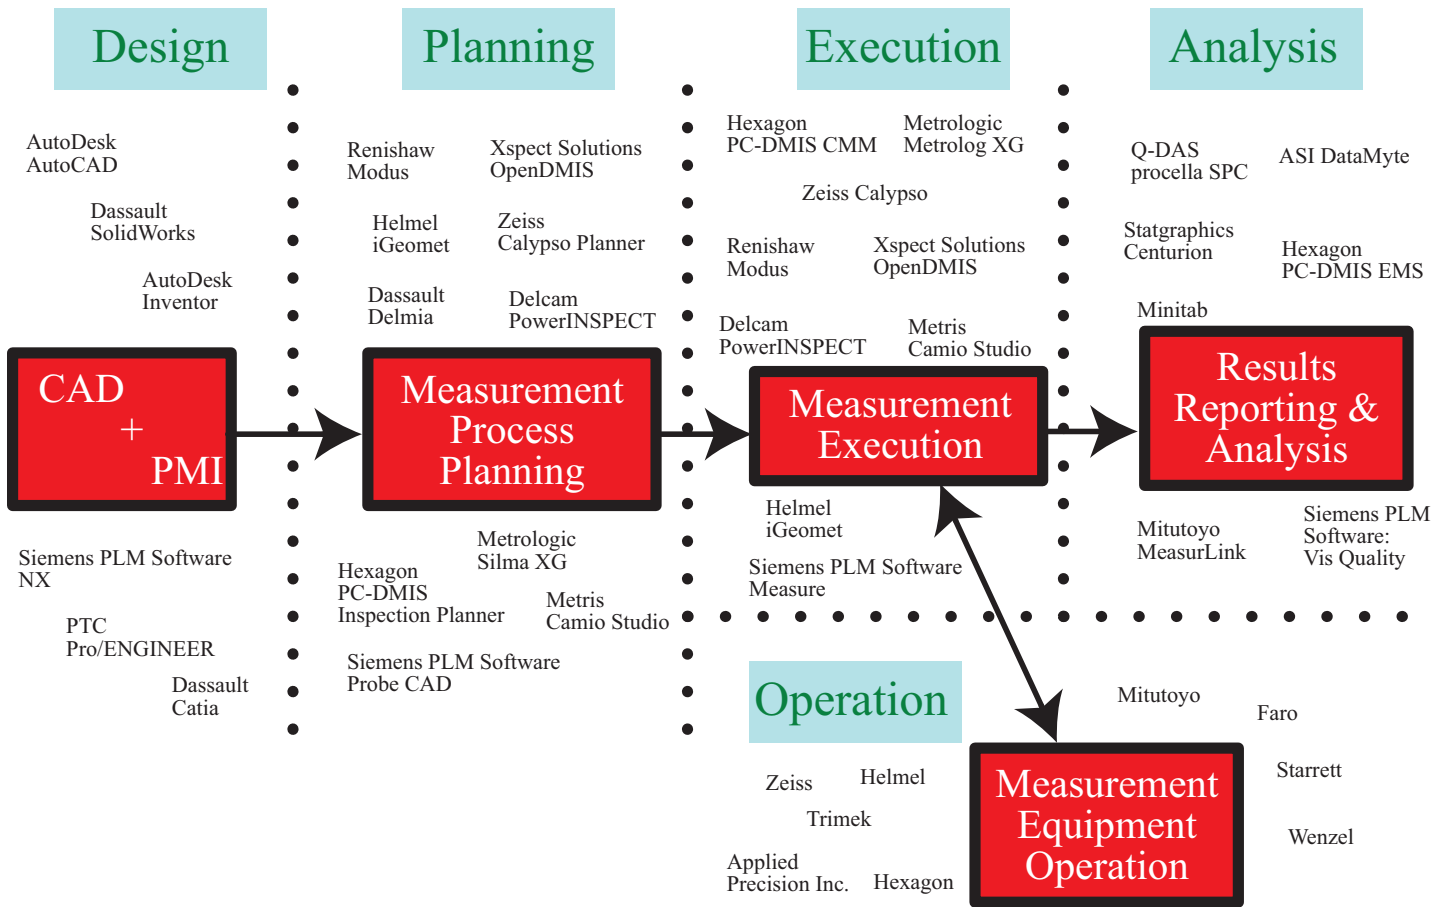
Design

AutoDesk
AutoCAD

Dassault
SolidWorks

AutoDesk
Inventor

CAD
+
PMI

Siemens PLM Software
NX

PTC
Pro/ENGINEER

Dassault
Catia

Planning

Renishaw
Modus

Xspect Solutions
OpenDMIS

Helmel
iGeomet

Zeiss
Calypso Planner

Dassault
Delmia

Delcam
PowerINSPECT

Measurement
Process
Planning

Metrologic
Silma XG

Hexagon
PC-DMIS
Inspection Planner

Metris
Camio Studio

Siemens PLM Software
Probe CAD

Execution

Hexagon
PC-DMIS CMM

Metrologic
Metrolog XG

Zeiss Calypso

Renishaw
Modus

Xspect Solutions
OpenDMIS

Delcam
PowerINSPECT

Metris
Camio Studio

Measurement
Execution

Helmel
iGeomet

Siemens PLM Software
Measure

Analysis

Q-DAS
procella SPC

ASI DataMyte

Statgraphics
Centurion

Hexagon
PC-DMIS EMS

Minitab

Results
Reporting &
Analysis

Mitutoyo
MeasurLink

Siemens PLM
Software:
Vis Quality

Operation

Zeiss

Helmel

Trimek

Applied
Precision Inc.

Hexagon

Mitutoyo

Faro

Starrett

Wenzel

Measurement
Equipment
Operation